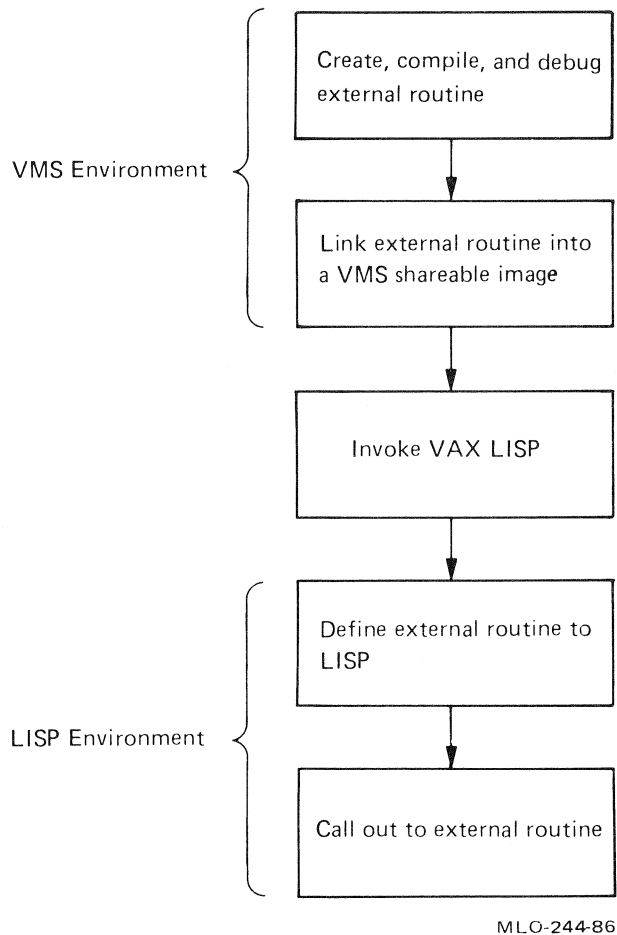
VMS Environment

Create, compile, and debug external routine

Link external routine into a VMS shareable image

Invoke VAX LISP

LISP Environment

Define external routine to LISP

Call out to external routine

MLO-244-86